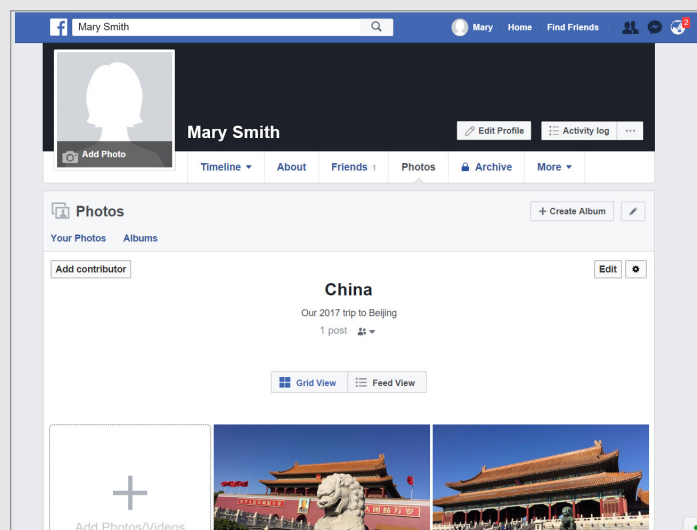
f Mary Smith

Mary Home Find Friends 2

Add Photo

Mary Smith

Edit Profile Activity log ···

Timeline ▾ About Friends 1 Photos Archive More ▾

Photos

+ Create Album

Your Photos Albums

Add contributor

Edit

China

Our 2017 trip to Beijing

1 post ·

Grid View Feed View

+

Add Photos/Videos